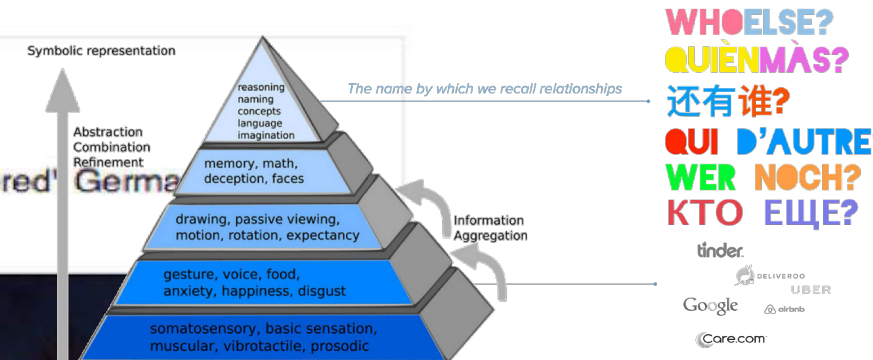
Symbolic representation

Abstraction
Combination
Refinement

red' Germa

reasoning
naming
concepts
language
imagination

memory, math,
deception, faces

drawing, passive viewing,
motion, rotation, expectancy

gesture, voice, food,
anxiety, happiness, disgust

somatosensory, basic sensation,
muscular, vibrotactile, prosodic

Information
Aggregation

The name by which we recall relationships

WHOELSE?
QUIÈNMÀS?
还有谁?
QUI D'AUTRE
WER NOCH?
КТО ЕЩЕ?

tinder
DELIVEROO
UBER
Google
airbnb
Care.com